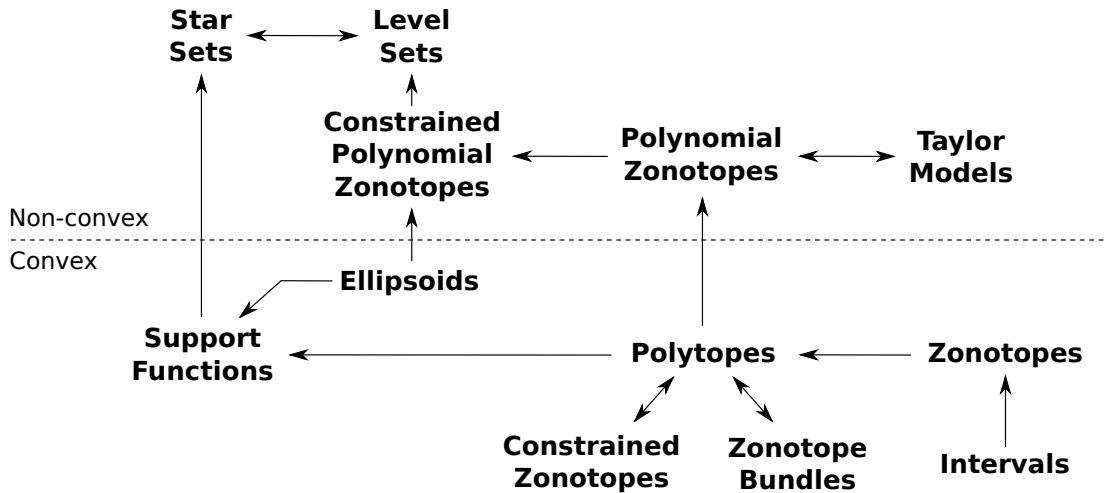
Star Sets

Level Sets

Constrained Polynomial Zonotopes

Polynomial Zonotopes

Taylor Models

Non-convex

Convex

Ellipsoids

Support Functions

Polytopes

Zonotopes

Constrained Zonotopes

Zonotope Bundles

Intervals